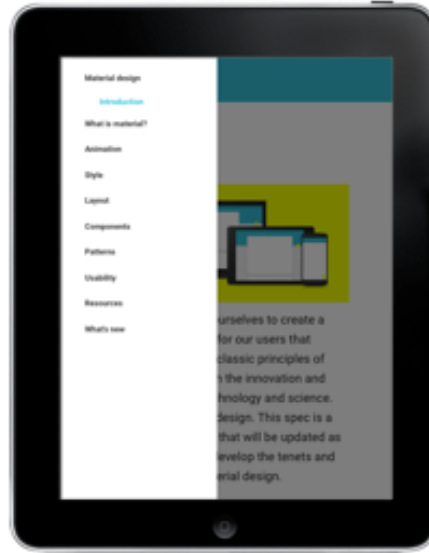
Material design

Introduction

What is material?

Animation

Style

Layout

Components

Patterns

Usability

Resources

What's new

urselves to create a for our users that classic principles of n the innovation and hnology and science. design. This spec is a that will be updated as velop the tenets and erial design.